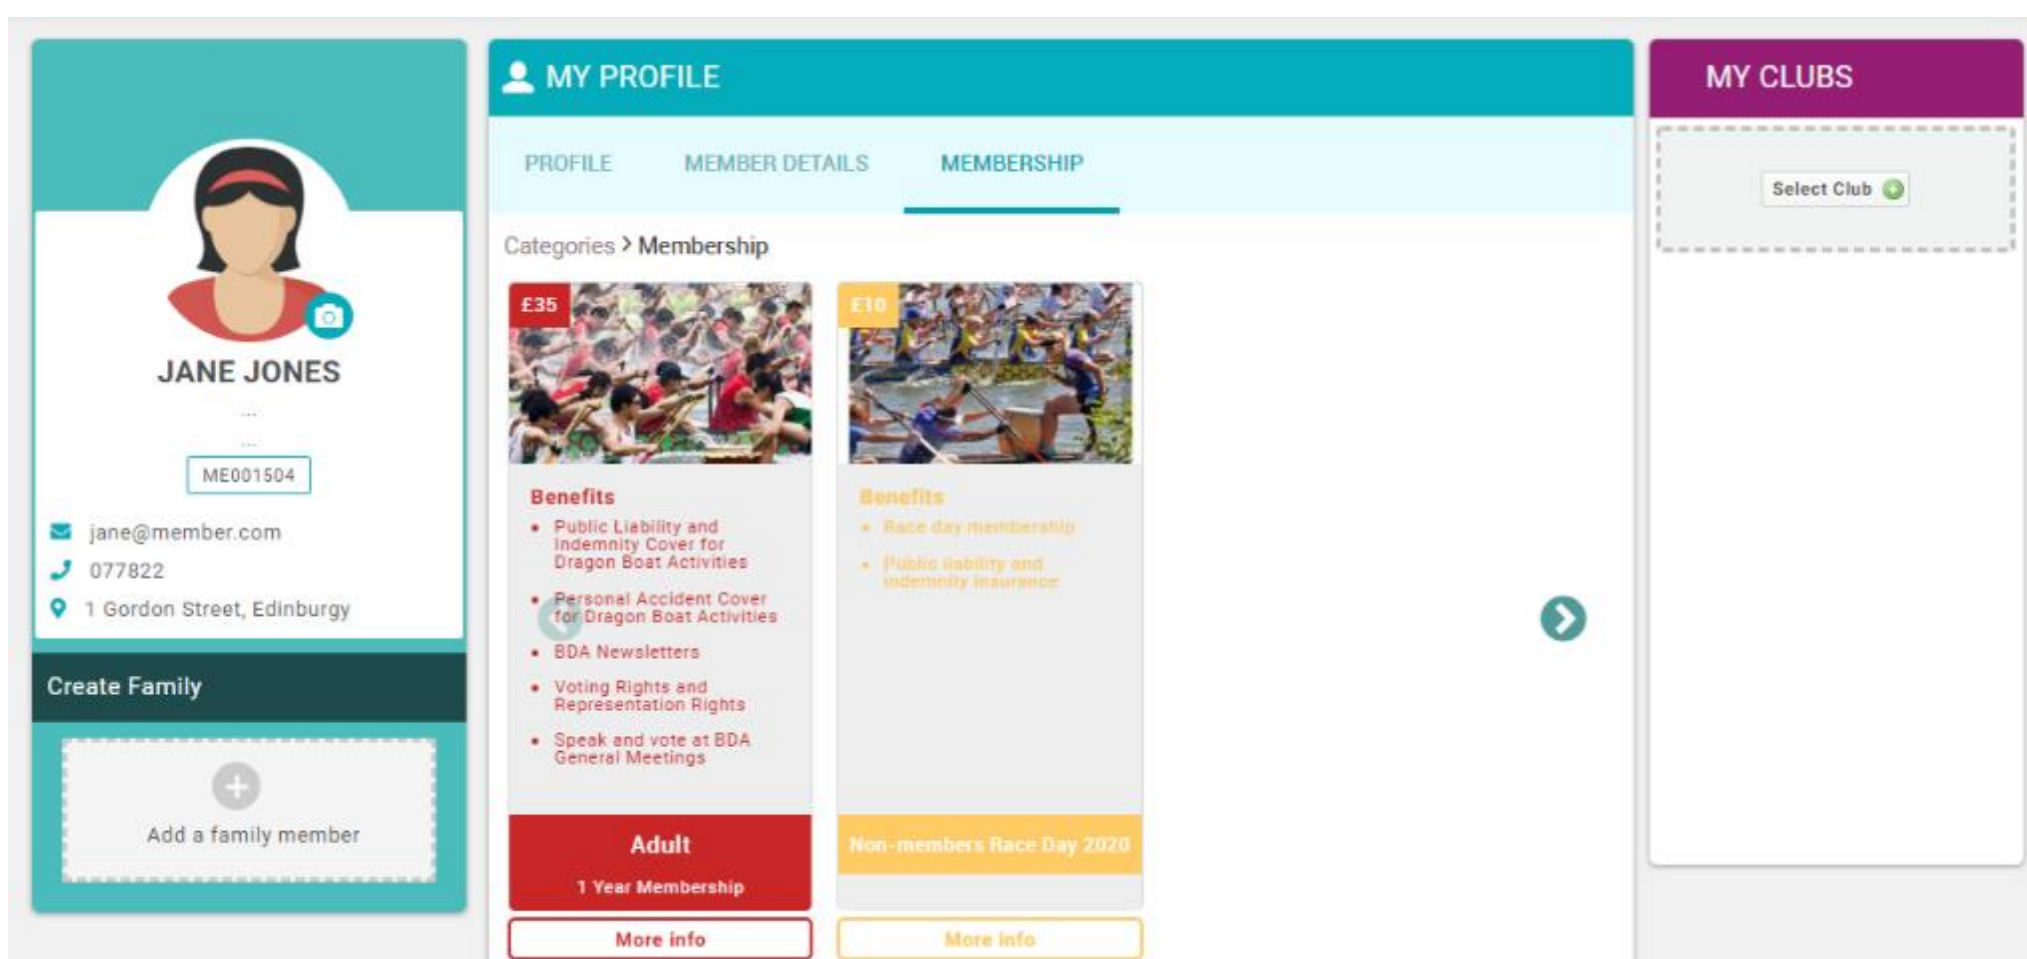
JANE JONES

...

...

ME001504

jane@member.com

077822

1 Gordon Street, Edinburgy

Create Family

Add a family member

MY PROFILE

PROFILE MEMBER DETAILS MEMBERSHIP

Categories > Membership

£35

Benefits

- Public Liability and Indemnity Cover for Dragon Boat Activities
- Personal Accident Cover for Dragon Boat Activities
- BDA Newsletters
- Voting Rights and Representation Rights
- Speak and vote at BDA General Meetings

Adult

1 Year Membership

More info

£10

Benefits

- Race day membership
- Public liability and indemnity insurance

Non-members Race Day 2020

More info

MY CLUBS

Select Club